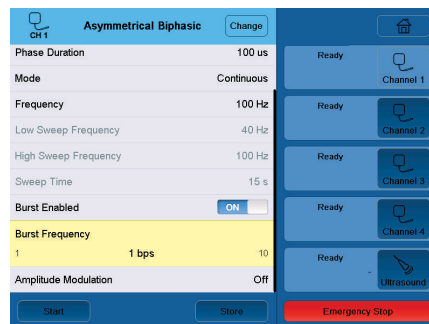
CH 1

Asymmetrical Biphasic

Change

Phase Duration 100 us

Mode Continuous

Frequency 100 Hz

Low Sweep Frequency 40 Hz

High Sweep Frequency 100 Hz

Sweep Time 15 s

Burst Enabled ON

Burst Frequency

1 1 bps 10

Amplitude Modulation Off

Start

Store

Ready

Channel 1

Ready

Channel 2

Ready

Channel 3

Ready

Channel 4

Ready

-

Ultrasound

Emergency Stop